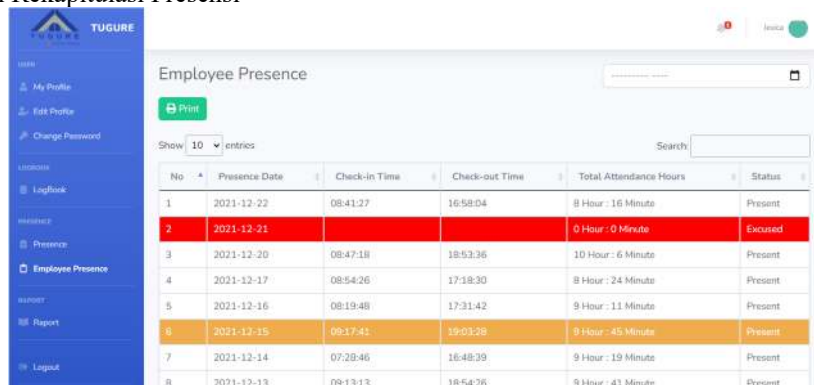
Rekapitulasi Presensi

TUGURE

USER
My Profile
Edit Profile
Change Password
LOGBOOK
Logbook
PRESENCE
Presence
Employee Presence
REPORT
Report
Logout

lexia

Employee Presence

-------- ----

Print

Show 10 entries

Search:

| No | Presence Date | Check-in Time | Check-out Time | Total Attendance Hours | Status |
|---|---|---|---|---|---|
| 1 | 2021-12-22 | 08:41:27 | 16:58:04 | 8 Hour : 16 Minute | Present |
| 2 | 2021-12-21 | | | 0 Hour : 0 Minute | Excused |
| 3 | 2021-12-20 | 08:47:18 | 18:53:36 | 10 Hour : 6 Minute | Present |
| 4 | 2021-12-17 | 08:54:26 | 17:18:30 | 8 Hour : 24 Minute | Present |
| 5 | 2021-12-16 | 08:19:48 | 17:31:42 | 9 Hour : 11 Minute | Present |
| 6 | 2021-12-15 | 09:17:41 | 19:03:28 | 9 Hour : 45 Minute | Present |
| 7 | 2021-12-14 | 07:28:46 | 16:48:39 | 9 Hour : 19 Minute | Present |
| 8 | 2021-12-13 | 09:13:13 | 18:54:26 | 9 Hour : 41 Minute | Present |